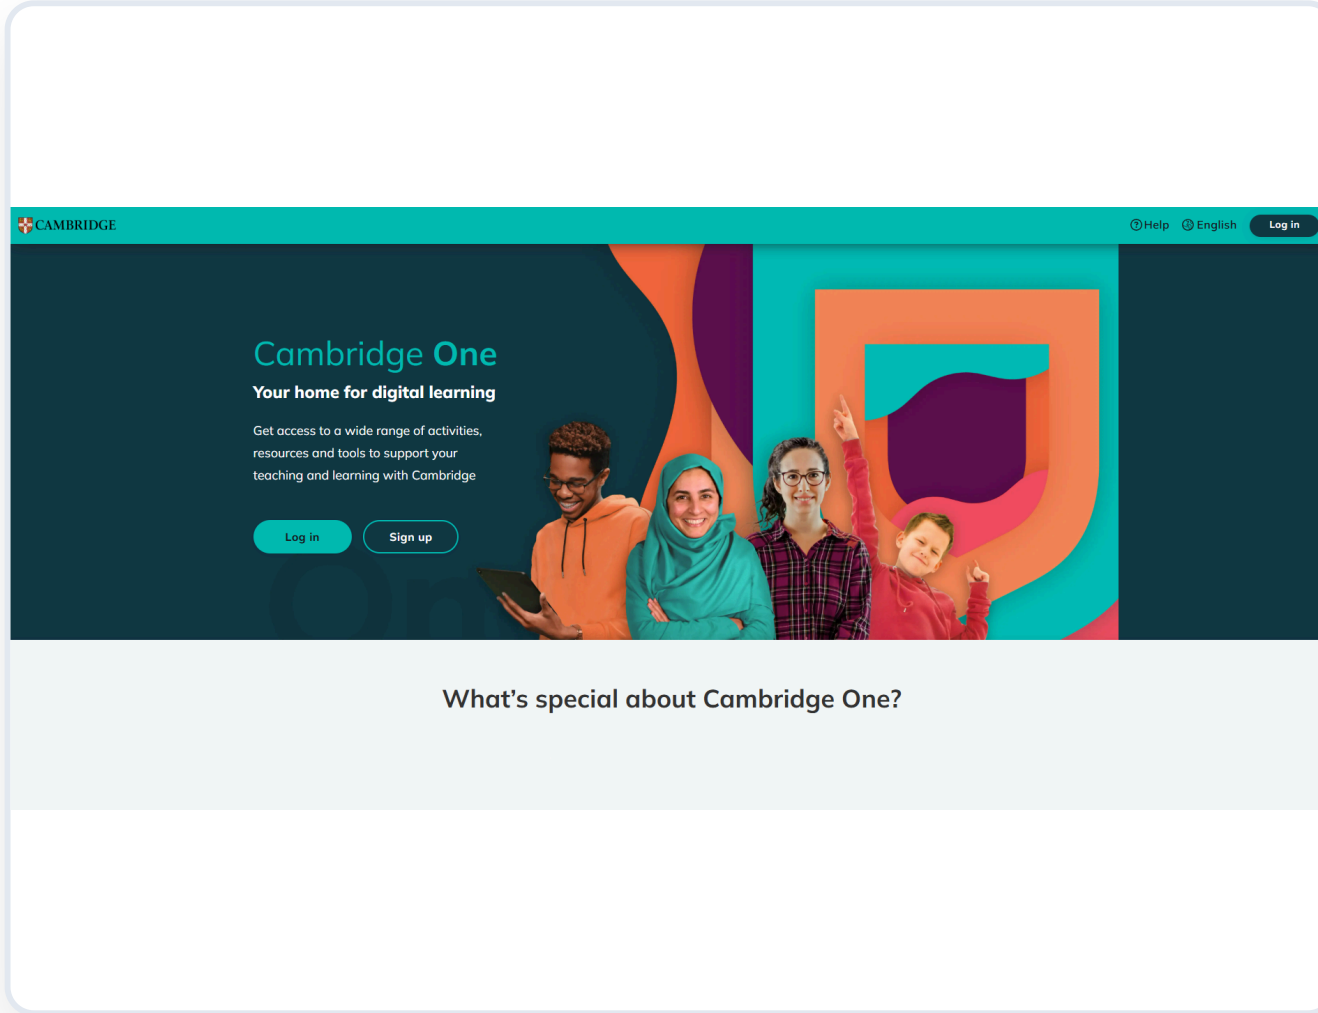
CAMBRIDGE

Help English Log in

Cambridge One

Your home for digital learning

Get access to a wide range of activities, resources and tools to support your teaching and learning with Cambridge

Log in Sign up

What’s special about Cambridge One?